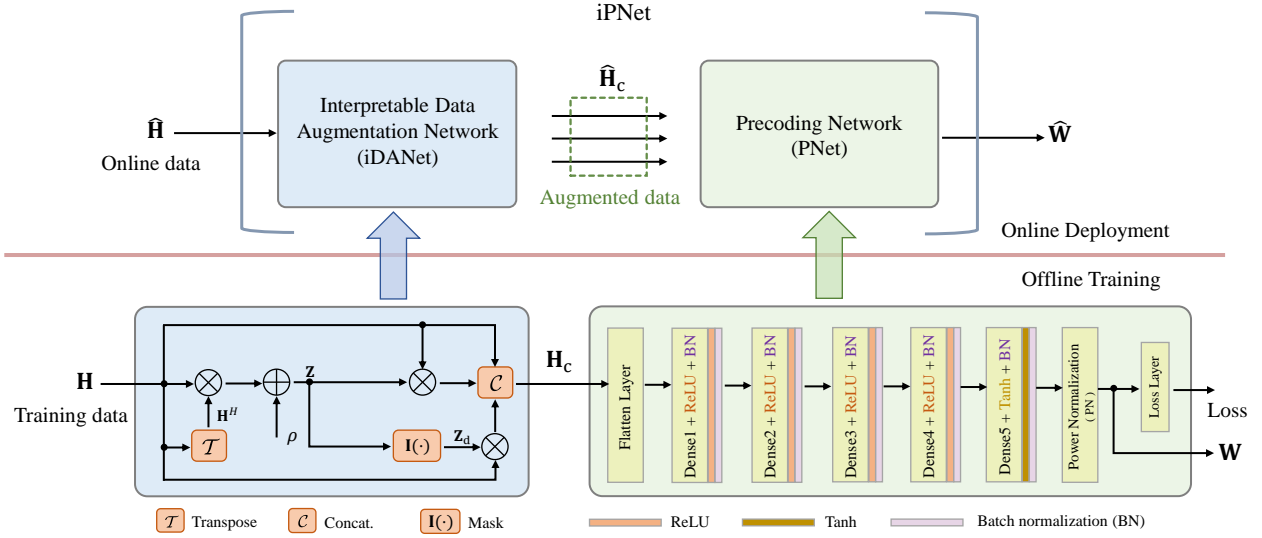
iPNet

$\hat{\mathbf{H}}$
Online data

Interpretable Data Augmentation Network (iDANet)

$\hat{\mathbf{H}}_\mathbf{c}$

Augmented data

Precoding Network (PNet)

$\hat{\mathbf{W}}$

Online Deployment

Offline Training

$\mathbf{H}$
Training data

$\mathbf{H}^H$

$\mathcal{T}$

$\rho$

$\mathbf{Z}$

$\mathbf{I}(\cdot)$

$\mathbf{Z}_\mathrm{d}$

$\mathcal{C}$

$\mathbf{H}_\mathbf{c}$

Flatten Layer

Dense1 + ReLU + BN

Dense2 + ReLU + BN

Dense3 + ReLU + BN

Dense4 + ReLU + BN

Dense5 + Tanh + BN

Power Normalization ( PN )

Loss Layer

Loss

$\mathbf{W}$

$\mathcal{T}$ Transpose $\mathcal{C}$ Concat. $\mathbf{I}(\cdot)$ Mask

ReLU Tanh Batch normalization (BN)